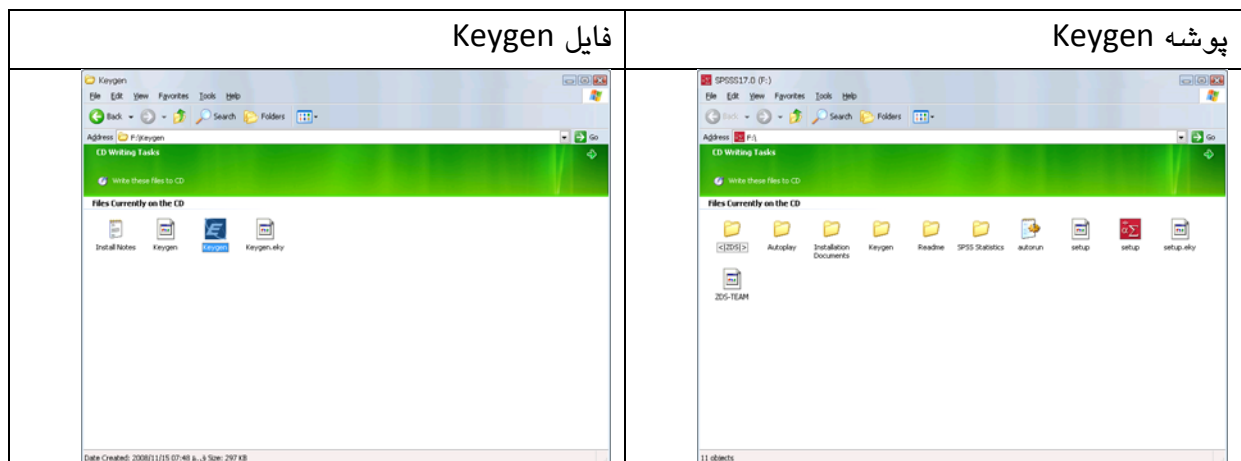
| پوشه Keygen | فایل Keygen |
|---|---|
| SPSS17.0 (F:) File Edit View Favorites Tools Help Back Search Folders Address F:\ Go CD Writing Tasks Write these files to CD Files Currently on the CD <\ZDS\> Autoplay Installation Documents Keygen Readme SPSS Statistics autorun setup setup setup.eky ZDS-TEAM 11 objects | Keygen File Edit View Favorites Tools Help Back Search Folders Address F:\Keygen Go CD Writing Tasks Write these files to CD Files Currently on the CD Install Notes Keygen Keygen Keygen.eky Date Created: 2008/11/15 07:48 ...Size: 297 KB |